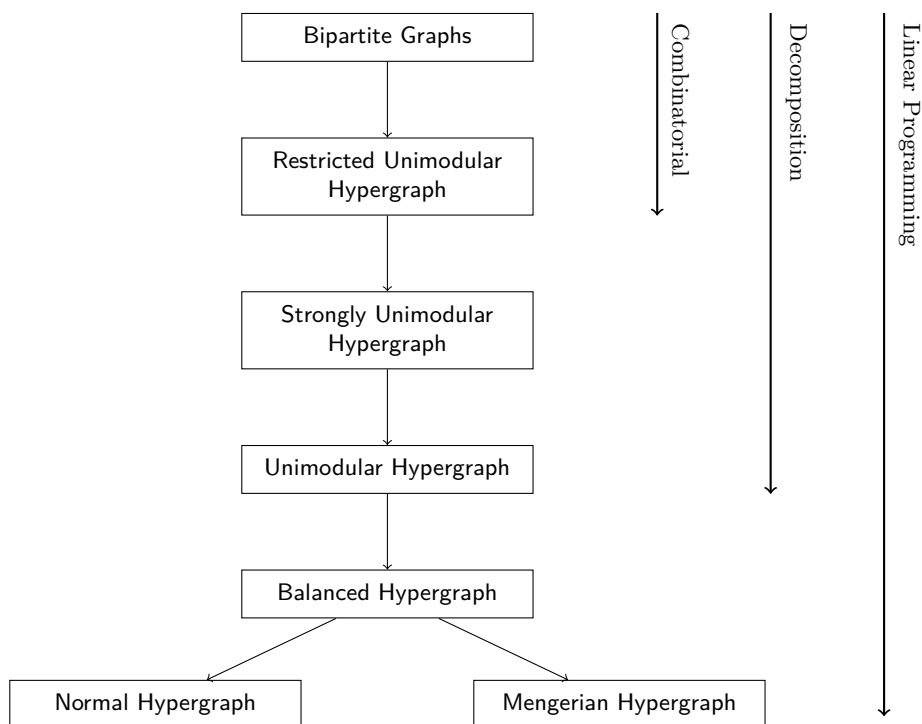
Bipartite Graphs

Restricted Unimodular Hypergraph

Strongly Unimodular Hypergraph

Unimodular Hypergraph

Balanced Hypergraph

Normal Hypergraph

Mengerian Hypergraph

Combinatorial

Decomposition

Linear Programming